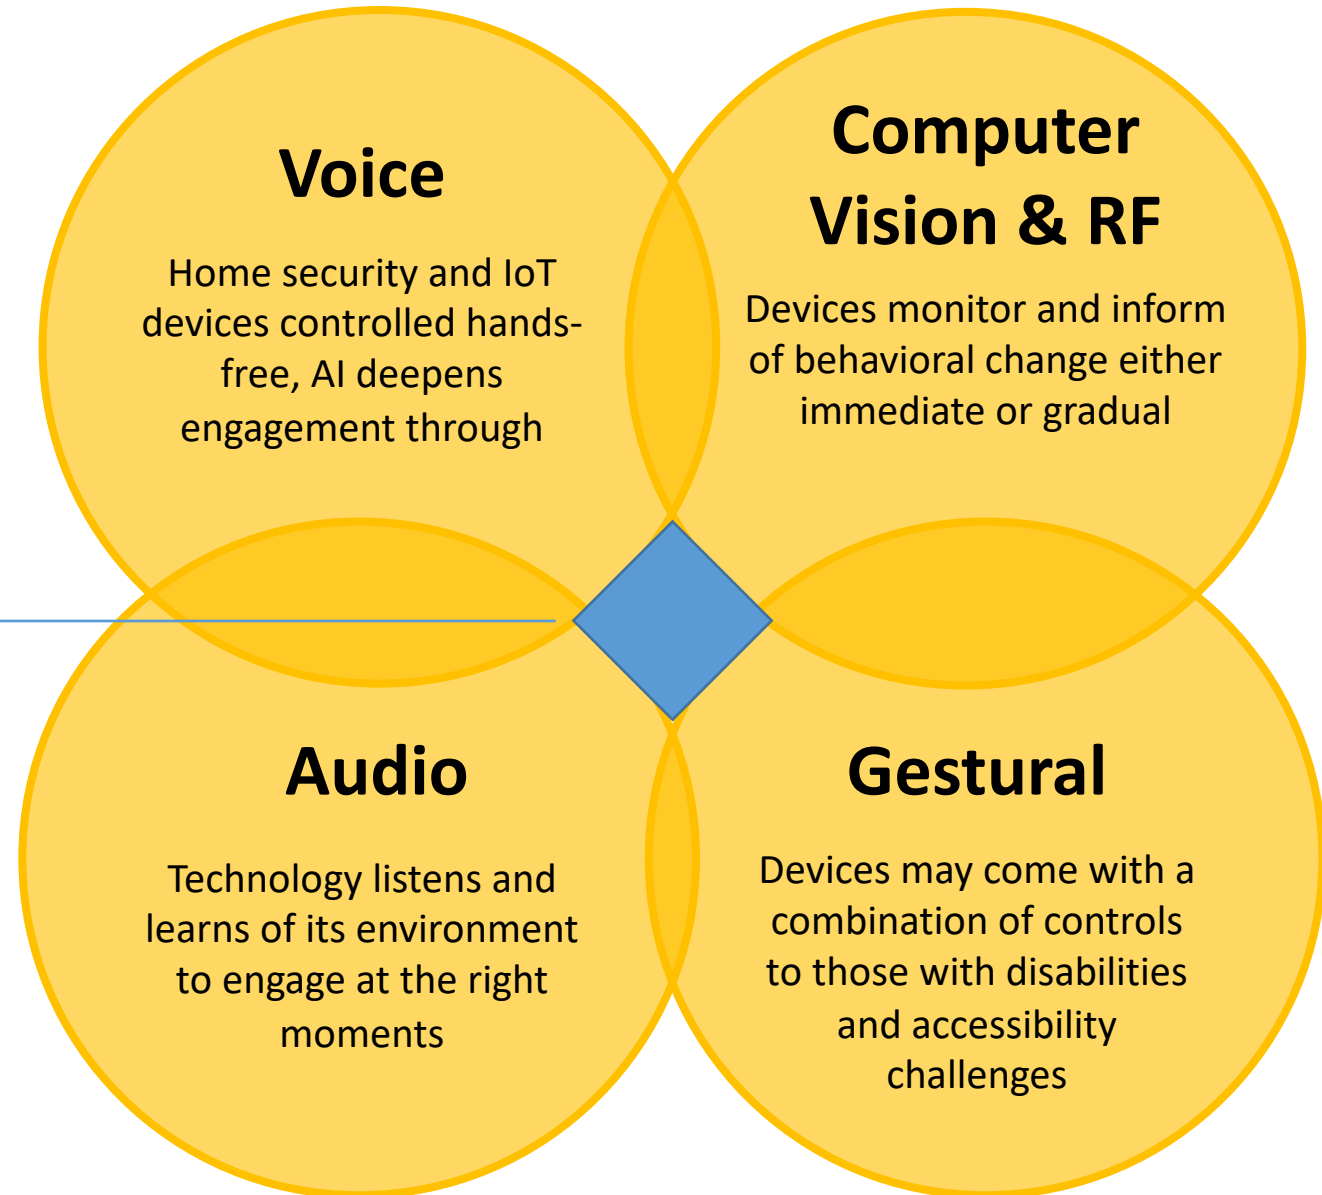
Voice

Home security and IoT devices controlled hands-free, AI deepens engagement through

Computer Vision & RF

Devices monitor and inform of behavioral change either immediate or gradual

Audio

Technology listens and learns of its environment to engage at the right moments

Gestural

Devices may come with a combination of controls to those with disabilities and accessibility challenges